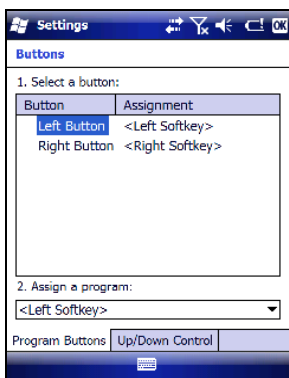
Settings OK

Buttons

1. Select a button:

| Button | Assignment |
|---|---|
| Left Button | <Left Softkey> |
| Right Button | <Right Softkey> |

2. Assign a program:

<Left Softkey>

Program Buttons | Up/Down Control